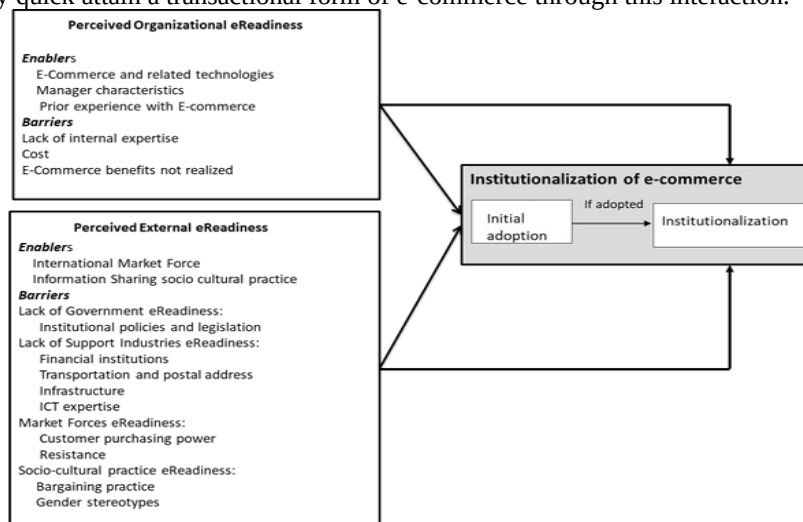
y quick attain a transactional form of e-commerce through this interaction.

Perceived Organizational eReadiness

Enablers
E-Commerce and related technologies
Manager characteristics
Prior experience with E-commerce
Barriers
Lack of internal expertise
Cost
E-Commerce benefits not realized

Perceived External eReadiness

Enablers
International Market Force
Information Sharing socio cultural practice
Barriers
Lack of Government eReadiness:
Institutional policies and legislation
Lack of Support Industries eReadiness:
Financial institutions
Transportation and postal address
Infrastructure
ICT expertise
Market Forces eReadiness:
Customer purchasing power
Resistance
Socio-cultural practice eReadiness:
Bargaining practice
Gender stereotypes

Institutionalization of e-commerce
Initial adoption
If adopted
Institutionalization